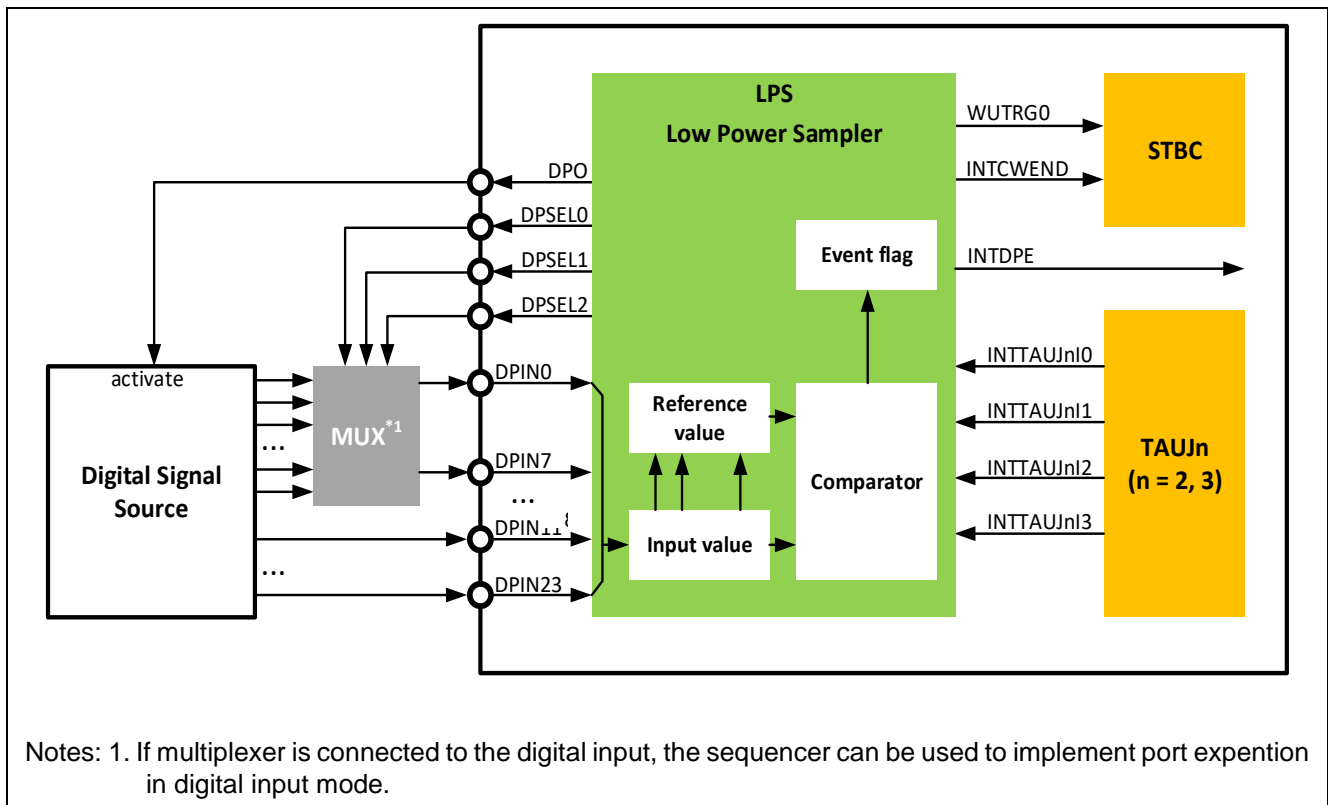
LPS
Low Power Sampler

WUTRG0
INTCWEND
STBC

DPO
DPSEL0
DPSEL1
DPSEL2

Event flag
INTDPE

activate

Digital Signal Source

…
…

MUX$^{*1}$

DPIN0
DPIN7
…
DPIN11
DPIN23

Reference value
Input value
Comparator

INTTAUJnI0
INTTAUJnI1
INTTAUJnI2
INTTAUJnI3

TAUJn
(n = 2, 3)

Notes: 1. If multiplexer is connected to the digital input, the sequencer can be used to implement port expention in digital input mode.